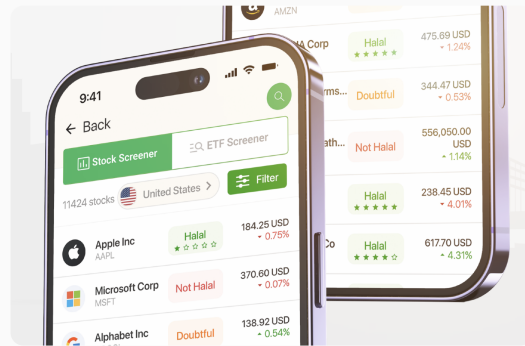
AMZN

A Corp
Halal
475.69 USD
1.24%

rms...
Doubtful
344.47 USD
0.53%

ath...
Not Halal
556,050.00 USD
1.14%

Halal
238.45 USD
4.01%

Co
Halal
617.70 USD
4.31%

9:41

Back

Stock Screener
ETF Screener

11424 stocks
United States
Filter

Apple Inc
AAPL
Halal
184.25 USD
0.75%

Microsoft Corp
MSFT
Not Halal
370.60 USD
0.07%

Alphabet Inc
Doubtful
138.92 USD
0.54%